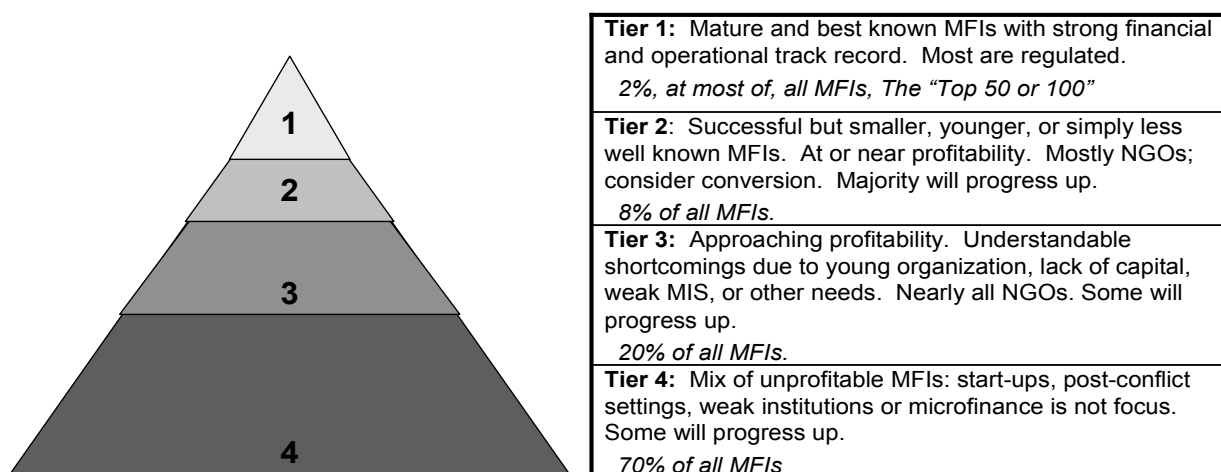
1

2

3

4

**Tier 1:** Mature and best known MFIs with strong financial and operational track record. Most are regulated.

*2%, at most of, all MFIs, The "Top 50 or 100"*

**Tier 2**: Successful but smaller, younger, or simply less well known MFIs. At or near profitability. Mostly NGOs; consider conversion. Majority will progress up.

*8% of all MFIs.*

**Tier 3:** Approaching profitability. Understandable shortcomings due to young organization, lack of capital, weak MIS, or other needs. Nearly all NGOs. Some will progress up.

*20% of all MFIs.*

**Tier 4:** Mix of unprofitable MFIs: start-ups, post-conflict settings, weak institutions or microfinance is not focus. Some will progress up.

*70% of all MFIs*